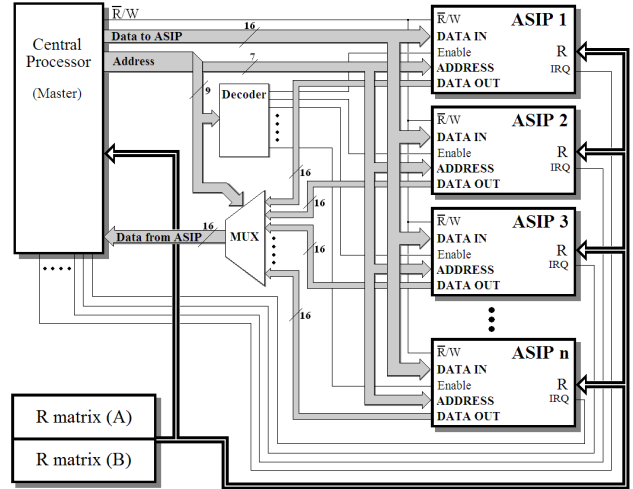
Central Processor

(Master)

$\overline{R}$/W

Data to ASIP

16

Address

7

9

Decoder

16

16

Data from ASIP

16

MUX

16

16

$\overline{R}$/W
ASIP 1
DATA IN
Enable
R
ADDRESS
IRQ
DATA OUT

$\overline{R}$/W
ASIP 2
DATA IN
Enable
R
ADDRESS
IRQ
DATA OUT

$\overline{R}$/W
ASIP 3
DATA IN
Enable
R
ADDRESS
IRQ
DATA OUT

$\overline{R}$/W
ASIP n
DATA IN
Enable
R
ADDRESS
IRQ
DATA OUT

R matrix (A)

R matrix (B)